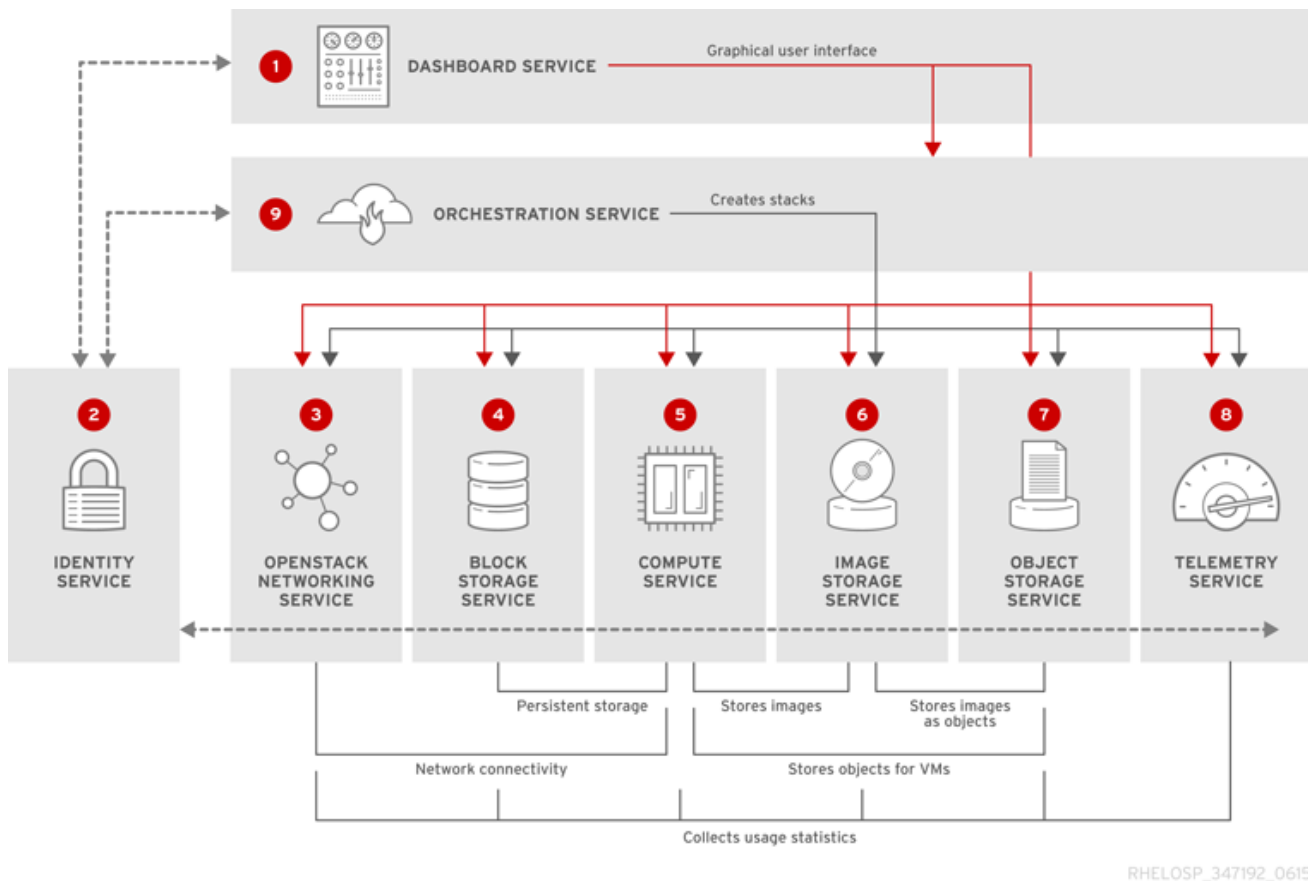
1 DASHBOARD SERVICE

Graphical user interface

9 ORCHESTRATION SERVICE

Creates stacks

2 IDENTITY SERVICE

3 OPENSTACK NETWORKING SERVICE

4 BLOCK STORAGE SERVICE

5 COMPUTE SERVICE

6 IMAGE STORAGE SERVICE

7 OBJECT STORAGE SERVICE

8 TELEMETRY SERVICE

Persistent storage

Stores images

Stores images as objects

Network connectivity

Stores objects for VMs

Collects usage statistics

RHELOSP_347192_0615